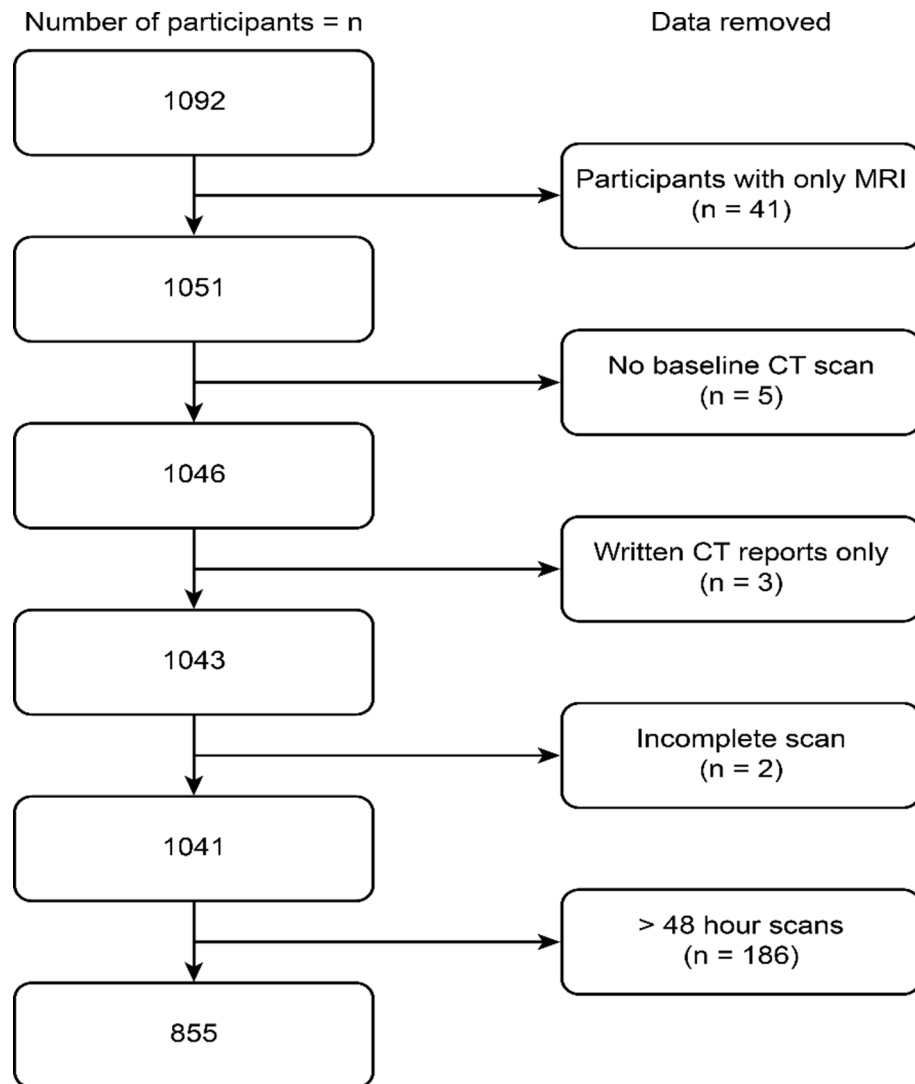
Number of participants = n

Data removed

1092

Participants with only MRI (n = 41)

1051

No baseline CT scan (n = 5)

1046

Written CT reports only (n = 3)

1043

Incomplete scan (n = 2)

1041

> 48 hour scans (n = 186)

855